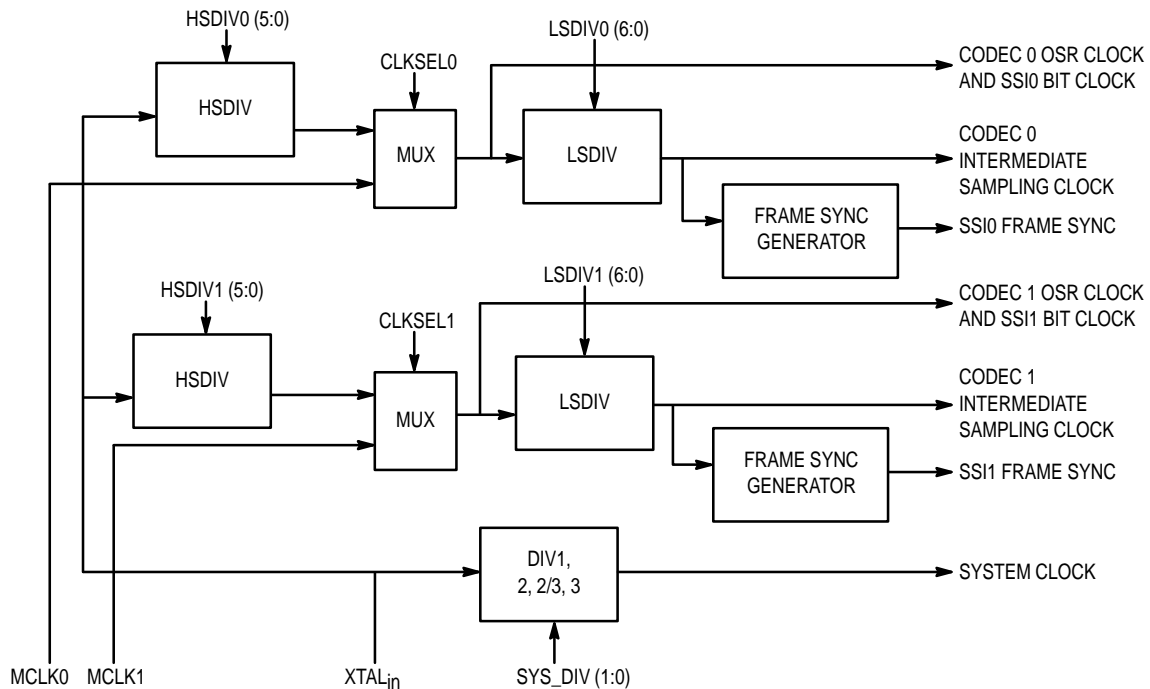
HSDIV0 (5:0)

HSDIV

CLKSEL0

MUX

LSDIV0 (6:0)

LSDIV

CODEC 0 OSR CLOCK AND SSI0 BIT CLOCK

CODEC 0 INTERMEDIATE SAMPLING CLOCK

FRAME SYNC GENERATOR

SSI0 FRAME SYNC

HSDIV1 (5:0)

HSDIV

CLKSEL1

MUX

LSDIV1 (6:0)

LSDIV

CODEC 1 OSR CLOCK AND SSI1 BIT CLOCK

CODEC 1 INTERMEDIATE SAMPLING CLOCK

FRAME SYNC GENERATOR

SSI1 FRAME SYNC

DIV1, 2, 2/3, 3

SYSTEM CLOCK

MCLK0

MCLK1

XTAL$_{in}$

SYS_DIV (1:0)